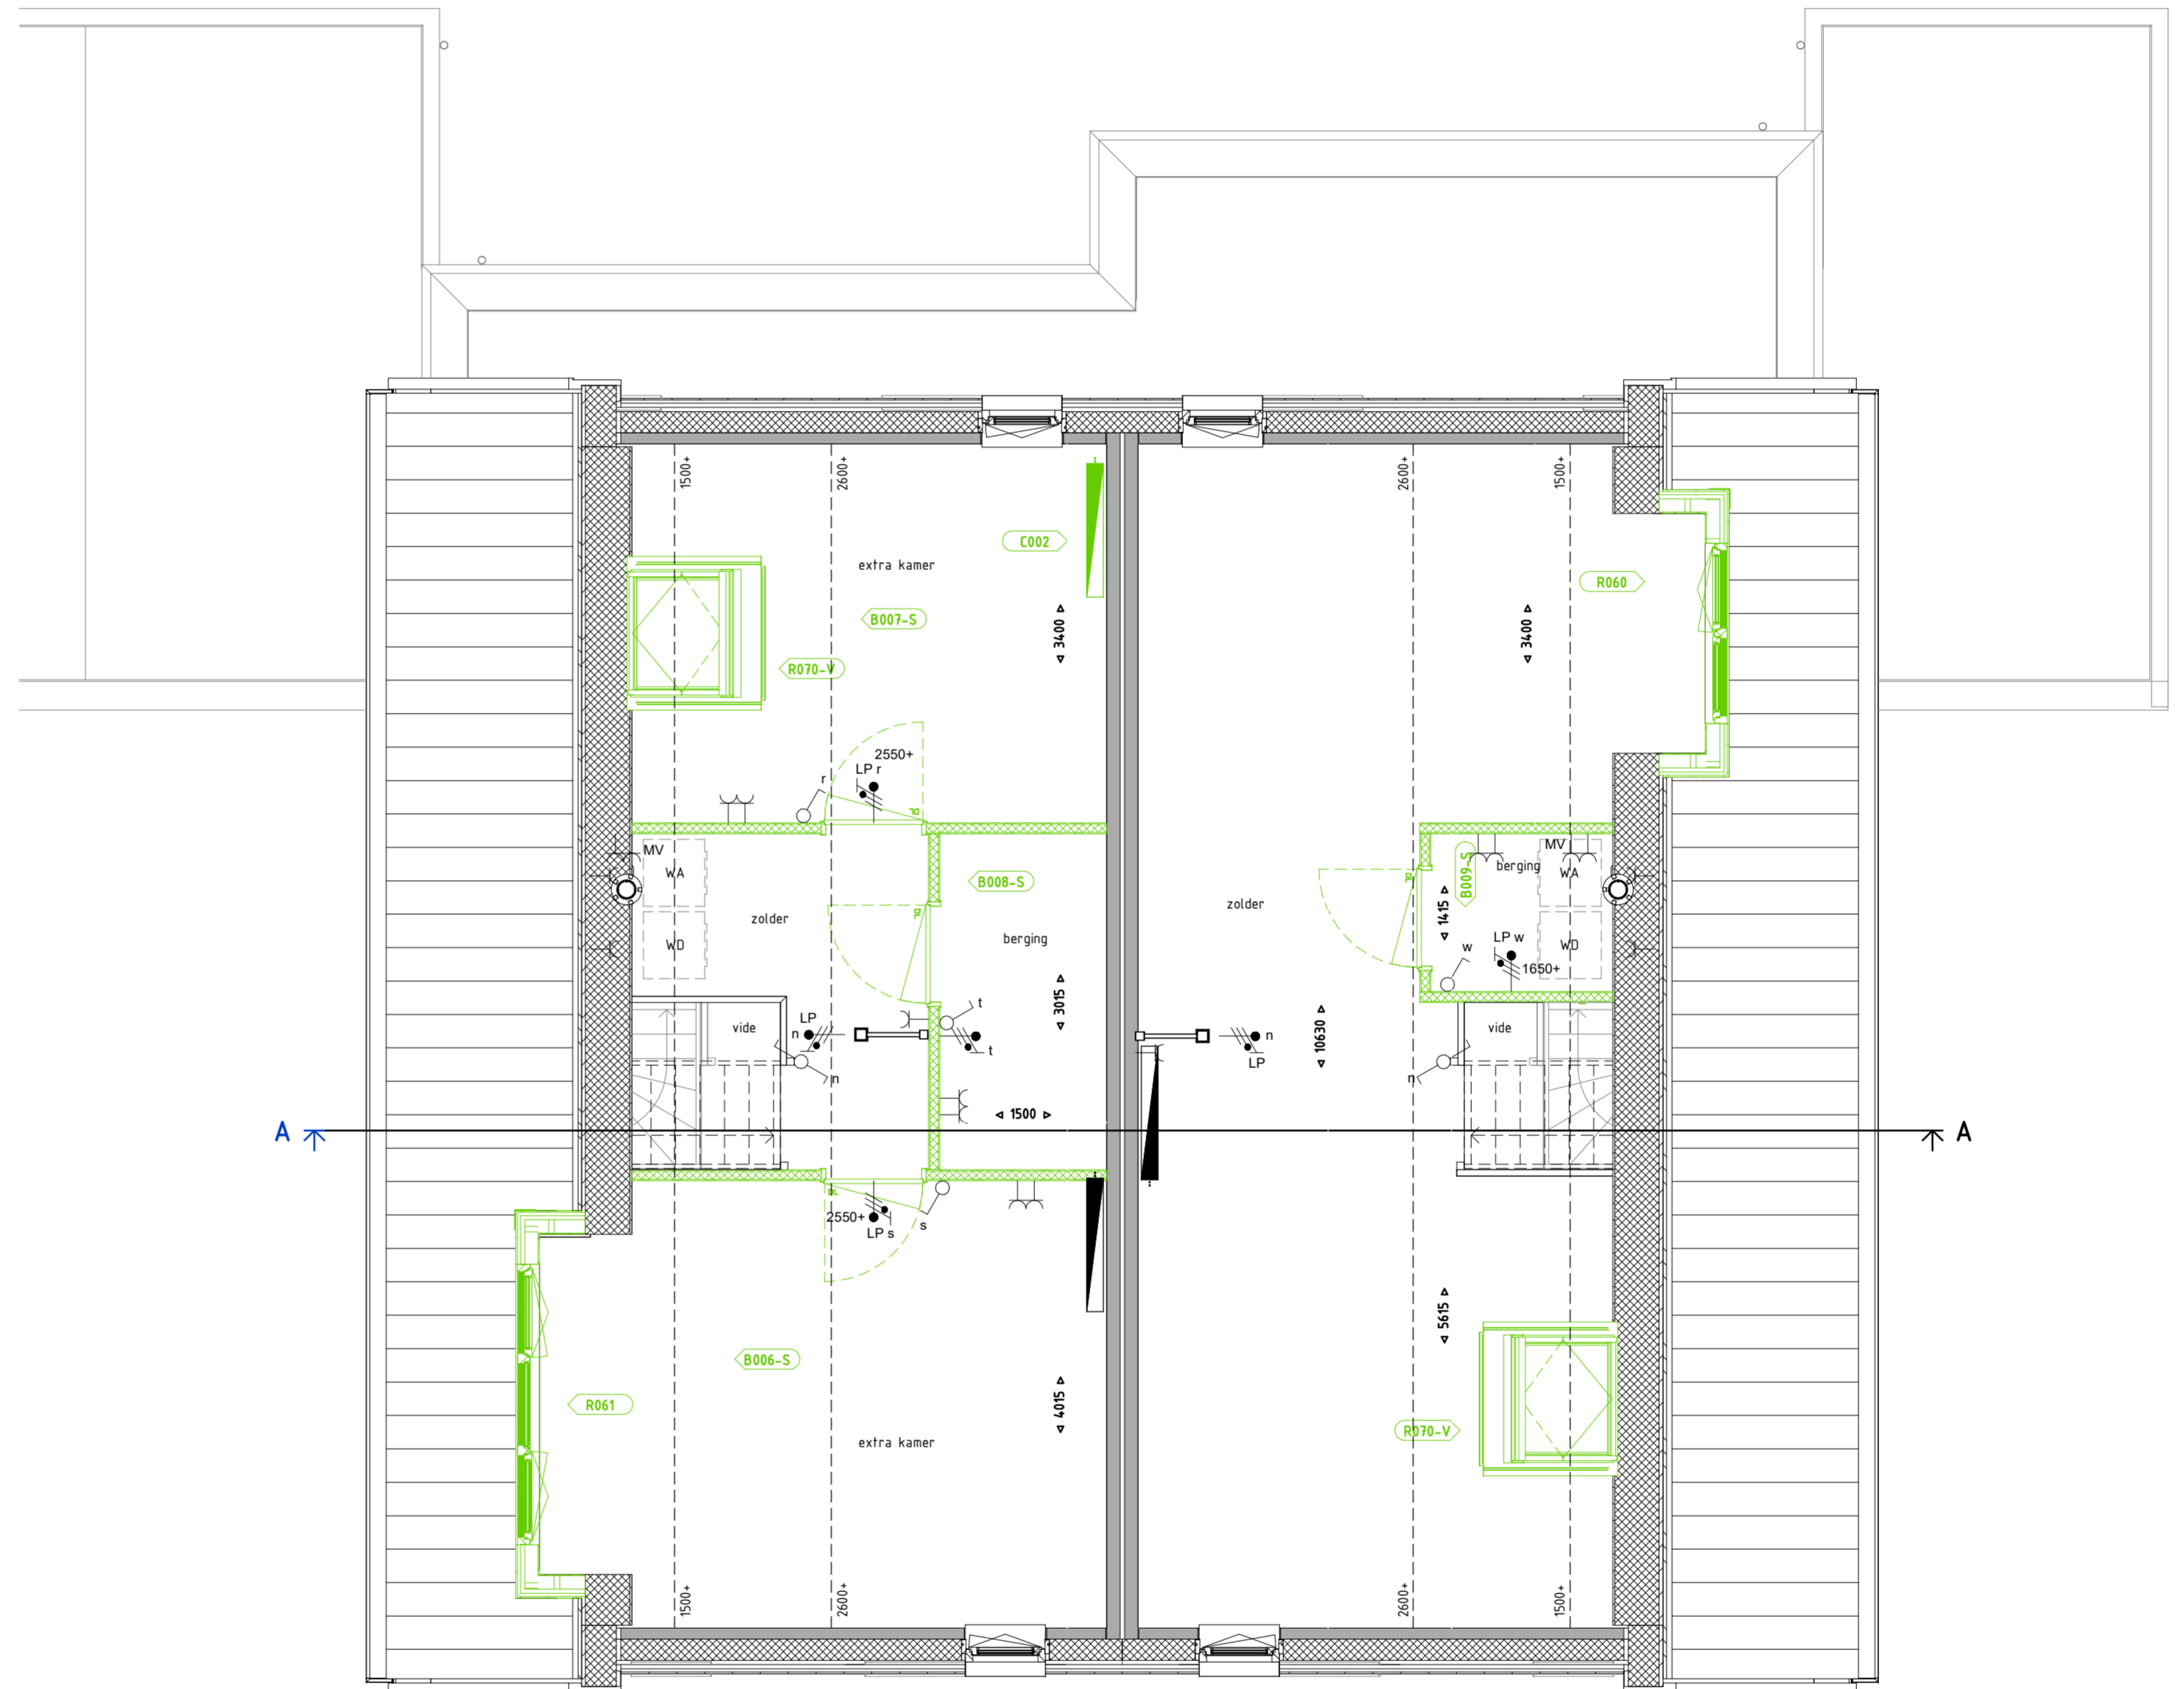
1500+
2600+
C002
extra kamer
B007-S
3400
R070-V
2550+
LP r
r
MV
WA
WD
zolder
B008-S
berging
vide
LP
n
n
t
t
3015
1500
A
A
2550+
LP s
s
B006-S
R061
4015
extra kamer
1500+
2600+
2600+
1500+
R060
3400
B009-S
berging
MV
WA
WD
1415
zolder
LP w
w
1650+
vide
n
LP
n
10630
5615
R070-V
2600+
1500+